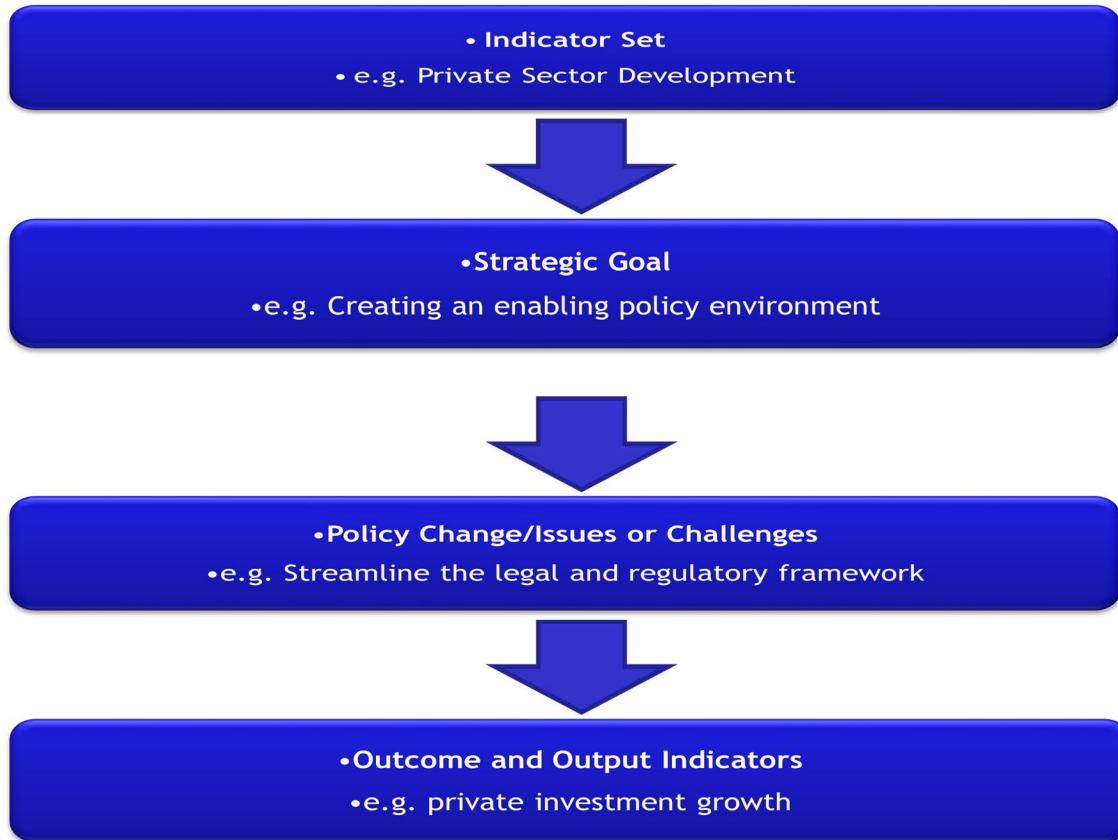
• Indicator Set
• e.g. Private Sector Development

•Strategic Goal
•e.g. Creating an enabling policy environment

•Policy Change/Issues or Challenges
•e.g. Streamline the legal and regulatory framework

•Outcome and Output Indicators
•e.g. private investment growth